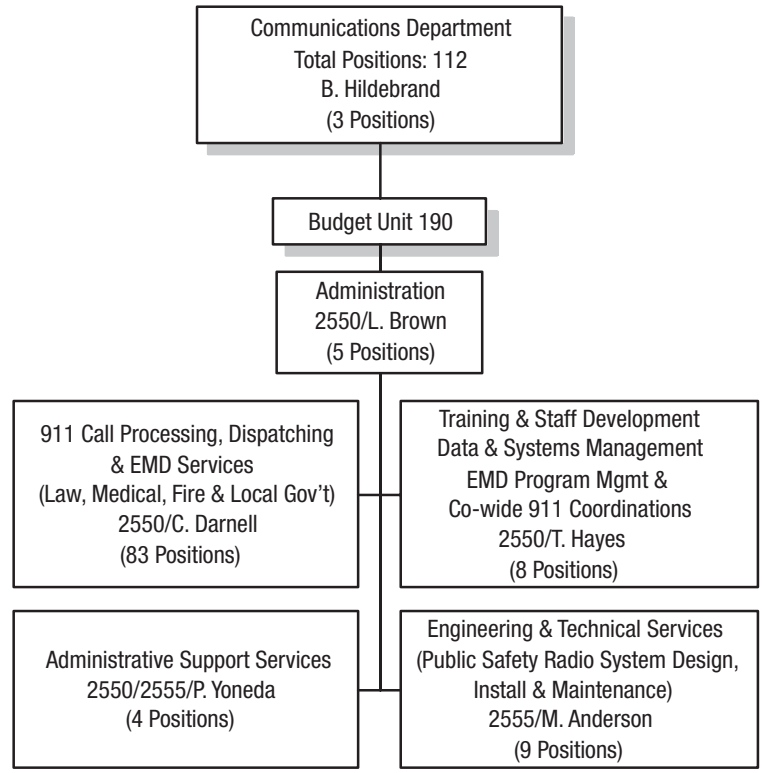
Communications Department
Total Positions: 112
B. Hildebrand
(3 Positions)

Budget Unit 190

Administration
2550/L. Brown
(5 Positions)

911 Call Processing, Dispatching & EMD Services
(Law, Medical, Fire & Local Gov't)
2550/C. Darnell
(83 Positions)

Training & Staff Development
Data & Systems Management
EMD Program Mgmt &
Co-wide 911 Coordinations
2550/T. Hayes
(8 Positions)

Administrative Support Services
2550/2555/P. Yoneda
(4 Positions)

Engineering & Technical Services
(Public Safety Radio System Design, Install & Maintenance)
2555/M. Anderson
(9 Positions)